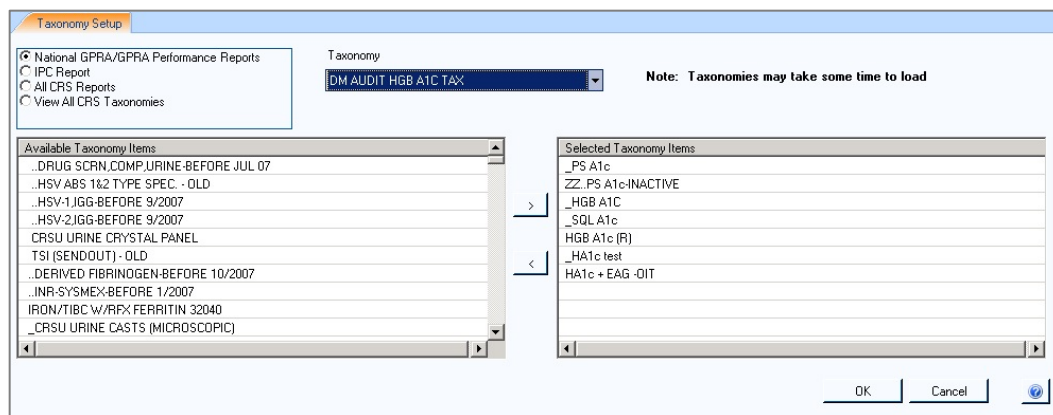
Taxonomy Setup

National GPRA/GPRA Performance Reports
IPC Report
All CRS Reports
View All CRS Taxonomies

Taxonomy
DM AUDIT HGB A1C TAX

Note: Taxonomies may take some time to load

| Available Taxonomy Items |
|---|
| ..DRUG SCRN,COMP,URINE-BEFORE JUL 07 |
| ..HSV ABS 1&2 TYPE SPEC. - OLD |
| ..HSV-1,IGG-BEFORE 9/2007 |
| ..HSV-2,IGG-BEFORE 9/2007 |
| CRSU URINE CRYSTAL PANEL |
| TSI (SENDOUT) - OLD |
| ..DERIVED FIBRINOGEN-BEFORE 10/2007 |
| ..INR-SYSMEX-BEFORE 1/2007 |
| IRON/TIBC W/RFX FERRITIN 32040 |
| _CRSU URINE CASTS (MICROSCOPIC) |

>
<

| Selected Taxonomy Items |
|---|
| _PS A1c |
| ZZ..PS A1c-INACTIVE |
| _HGB A1C |
| _SQL A1c |
| HGB A1c (R) |
| _HA1c test |
| HA1c + EAG -OIT |

OK Cancel